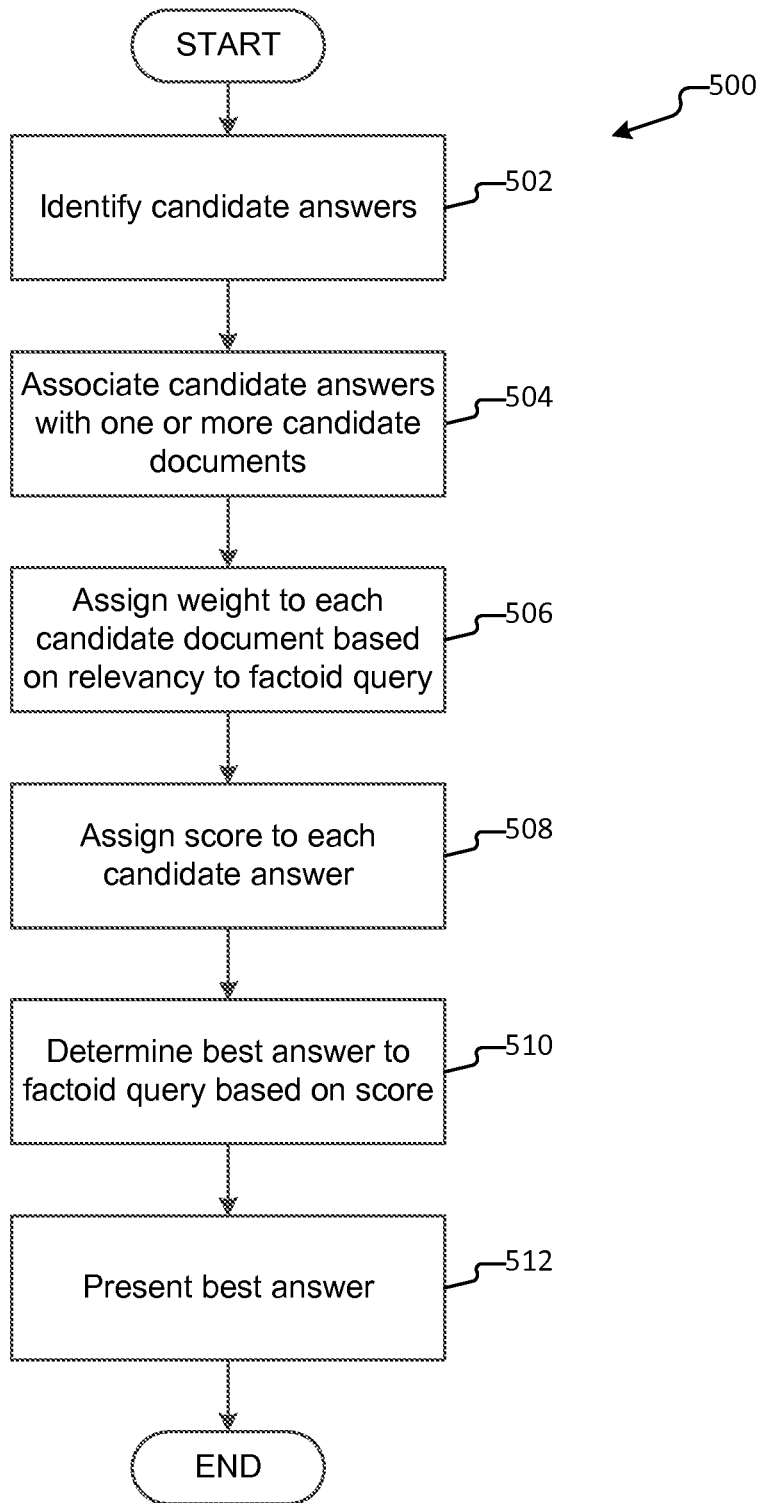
START

500

Identify candidate answers

502

Associate candidate answers with one or more candidate documents

504

Assign weight to each candidate document based on relevancy to factoid query

506

Assign score to each candidate answer

508

Determine best answer to factoid query based on score

510

Present best answer

512

END